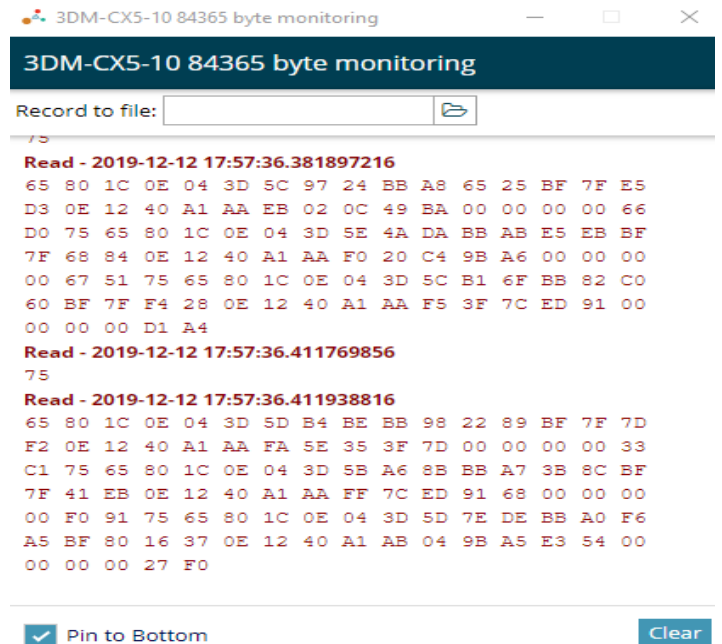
3DM-CX5-10 84365 byte monitoring

3DM-CX5-10 84365 byte monitoring

Record to file:

75

Read - 2019-12-12 17:57:36.381897216

65 80 1C 0E 04 3D 5C 97 24 BB A8 65 25 BF 7F E5 D3 0E 12 40 A1 AA EB 02 0C 49 BA 00 00 00 00 66 D0 75 65 80 1C 0E 04 3D 5E 4A DA BB AB E5 EB BF 7F 68 84 0E 12 40 A1 AA F0 20 C4 9B A6 00 00 00 00 67 51 75 65 80 1C 0E 04 3D 5C B1 6F BB 82 C0 60 BF 7F F4 28 0E 12 40 A1 AA F5 3F 7C ED 91 00 00 00 00 D1 A4

Read - 2019-12-12 17:57:36.411769856

75

Read - 2019-12-12 17:57:36.411938816

65 80 1C 0E 04 3D 5D B4 BE BB 98 22 89 BF 7F 7D F2 0E 12 40 A1 AA FA 5E 35 3F 7D 00 00 00 00 33 C1 75 65 80 1C 0E 04 3D 5B A6 8B BB A7 3B 8C BF 7F 41 EB 0E 12 40 A1 AA FF 7C ED 91 68 00 00 00 00 F0 91 75 65 80 1C 0E 04 3D 5D 7E DE BB A0 F6 A5 BF 80 16 37 0E 12 40 A1 AB 04 9B A5 E3 54 00 00 00 00 27 F0

Pin to Bottom

Clear